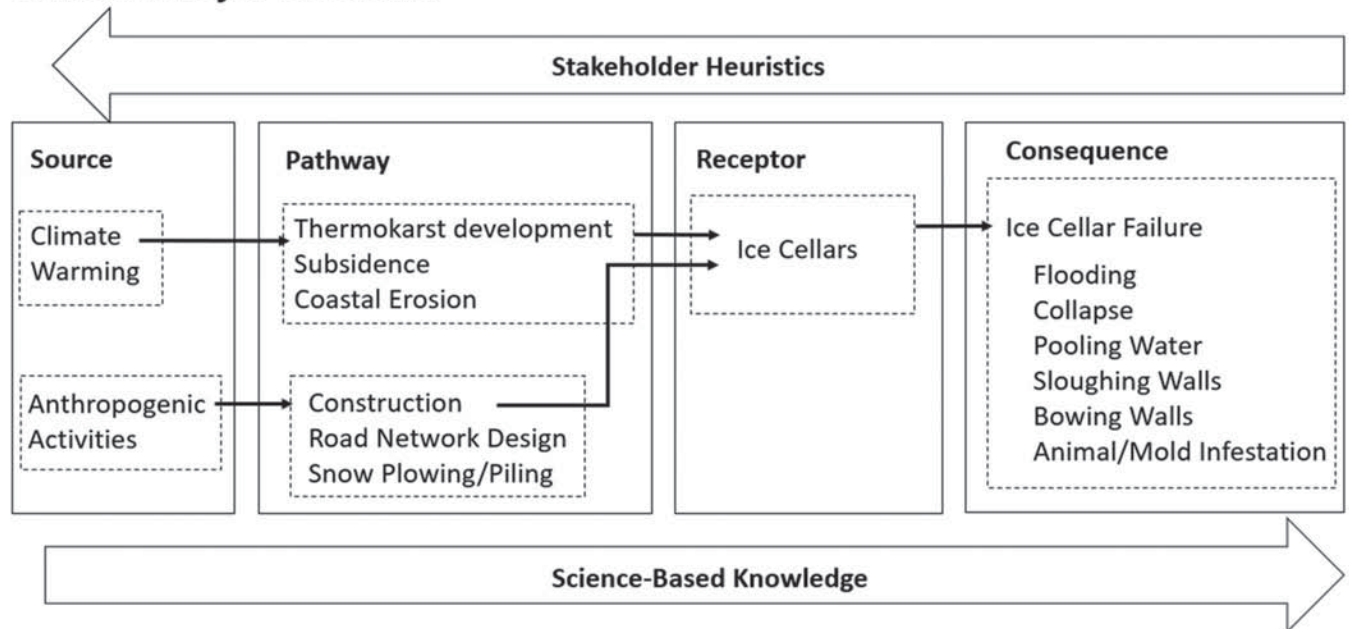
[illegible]

Stakeholder Heuristics

Source

Climate Warming

Anthropogenic Activities

Pathway

Thermokarst development
Subsidence
Coastal Erosion

Construction
Road Network Design
Snow Plowing/Piling

Receptor

Ice Cellars

Consequence

Ice Cellar Failure
Flooding
Collapse
Pooling Water
Sloughing Walls
Bowing Walls
Animal/Mold Infestation

Science-Based Knowledge